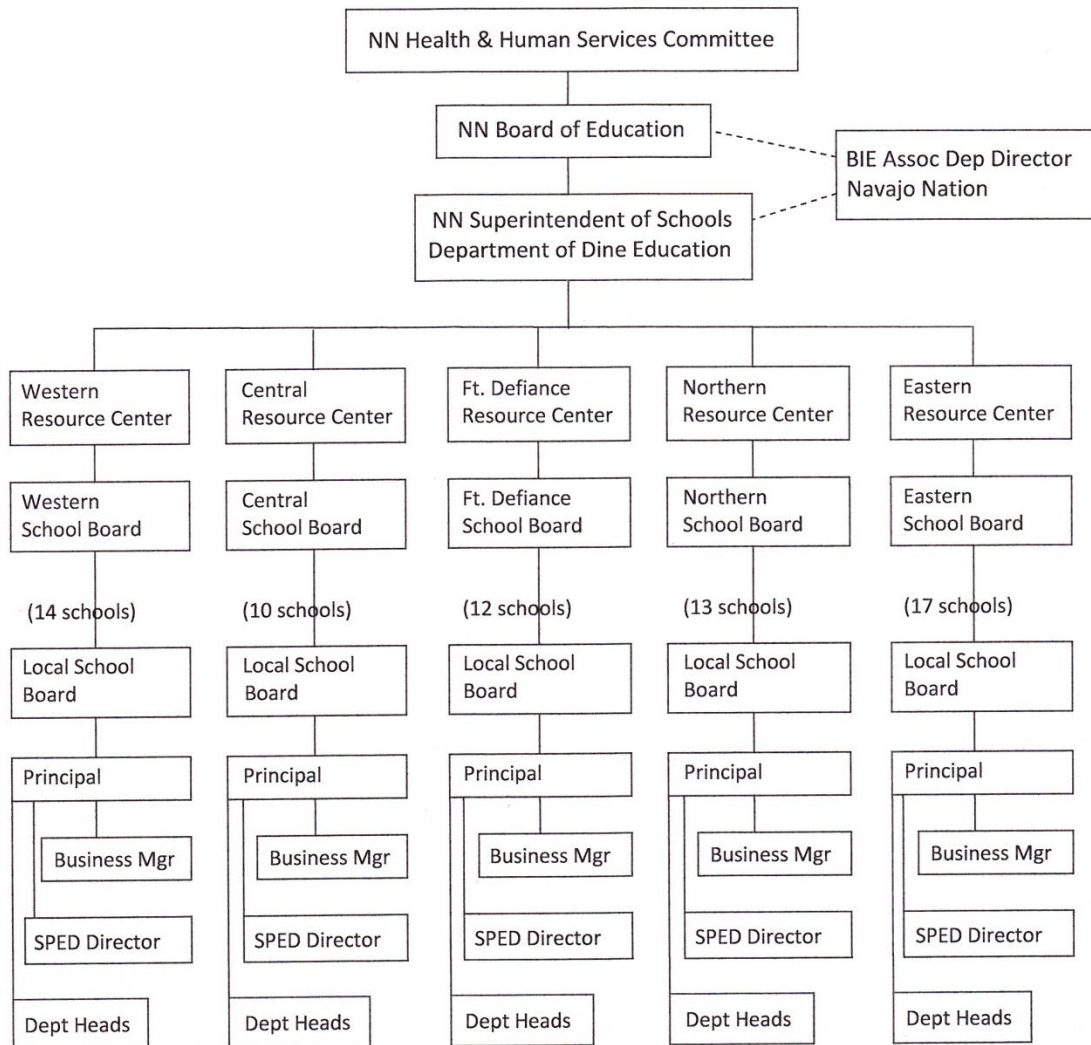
NN Health & Human Services Committee

NN Board of Education

BIE Assoc Dep Director
Navajo Nation

NN Superintendent of Schools
Department of Dine Education

Western Resource Center

Western School Board

(14 schools)

Local School Board

Principal

Business Mgr

SPED Director

Dept Heads

Central Resource Center

Central School Board

(10 schools)

Local School Board

Principal

Business Mgr

SPED Director

Dept Heads

Ft. Defiance Resource Center

Ft. Defiance School Board

(12 schools)

Local School Board

Principal

Business Mgr

SPED Director

Dept Heads

Northern Resource Center

Northern School Board

(13 schools)

Local School Board

Principal

Business Mgr

SPED Director

Dept Heads

Eastern Resource Center

Eastern School Board

(17 schools)

Local School Board

Principal

Business Mgr

SPED Director

Dept Heads